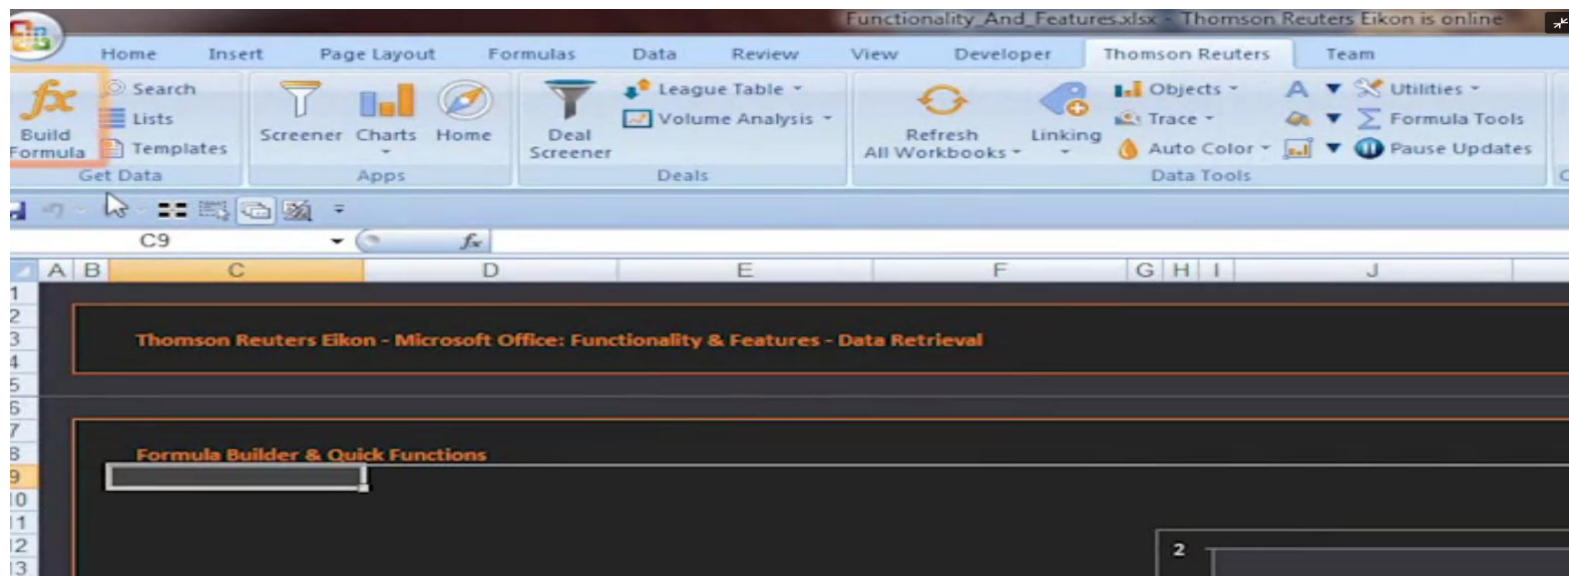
Functionality_And_Features.xlsx - Thomson Reuters Eikon is online

Home Insert Page Layout Formulas Data Review View Developer Thomson Reuters Team

Build Formula
Search
Lists
Templates
Get Data

Screener Charts Home
Apps

Deal Screener
League Table
Volume Analysis
Deals

Refresh All Workbooks
Linking
Objects
Trace
Auto Color
Utilities
Formula Tools
Pause Updates
Data Tools

C9
$f_x$

A B C D E F G H I J

1
2
3
4
5
6
7
8
9
10
11
12
13

Thomson Reuters Eikon - Microsoft Office: Functionality & Features - Data Retrieval

Formula Builder & Quick Functions

2